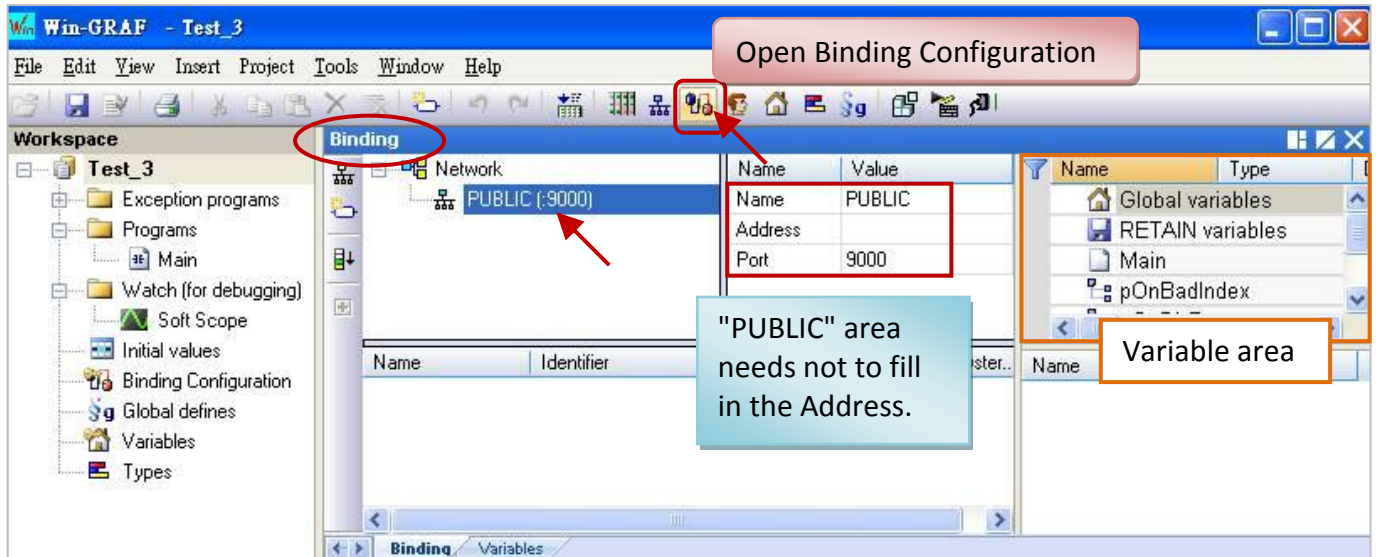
Win-GRAF - Test_3

File Edit View Insert Project Tools Window Help

Open Binding Configuration

Workspace

Test_3
Exception programs
Programs
Main
Watch (for debugging)
Soft Scope
Initial values
Binding Configuration
Global defines
Variables
Types

Binding

Network
PUBLIC (:9000)

| Name | Value |
|---|---|
| Name | PUBLIC |
| Address | |
| Port | 9000 |

| Name | Type |
|---|---|
| Global variables | |
| RETAIN variables | |
| Main | |
| pOnBadIndex | |

Name | Identifier | ster..

"PUBLIC" area needs not to fill in the Address.

Variable area

Name

Binding Variables